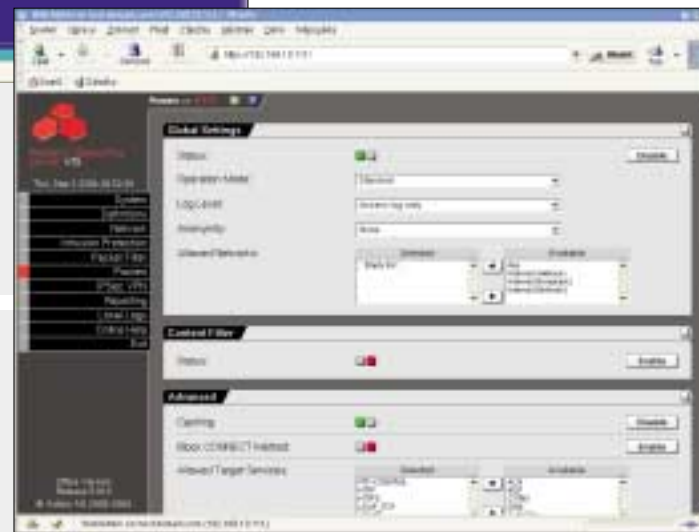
Global Settings

Status

Disable

Operation Mode

Log Level

Anonymity

None

Allowed Networks

Selected

Available

Content Filter

Status

Enable

Advanced

Caching

Disable

Block CONNECT method

Enable

Allowed Target Services

Selected

Available

System

Definitions

Network

Intrusion Protection

Packet Filter

Proxies

IPSec VPN

Reporting

Local Logs

Online Help

Exit